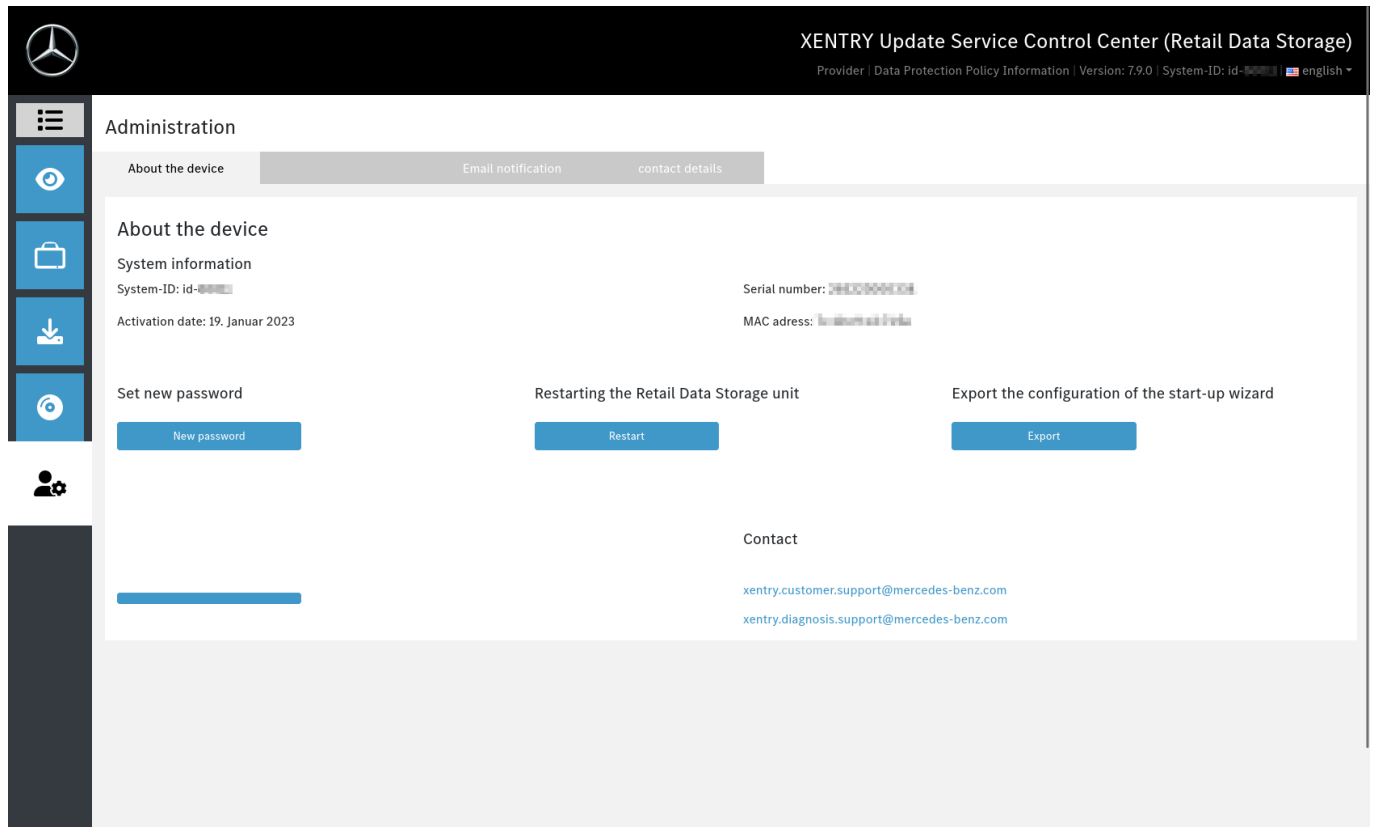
XENTRY Update Service Control Center (Retail Data Storage)

Provider | Data Protection Policy Information | Version: 7.9.0 | System-ID: id-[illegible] | english

Administration

About the device

Email notification

contact details

About the device

System information

System-ID: id-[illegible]

Serial number: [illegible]

Activation date: 19. Januar 2023

MAC adress: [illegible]

Set new password

New password

Restarting the Retail Data Storage unit

Restart

Export the configuration of the start-up wizard

Export

Contact

xentry.customer.support@mercedes-benz.com

xentry.diagnosis.support@mercedes-benz.com